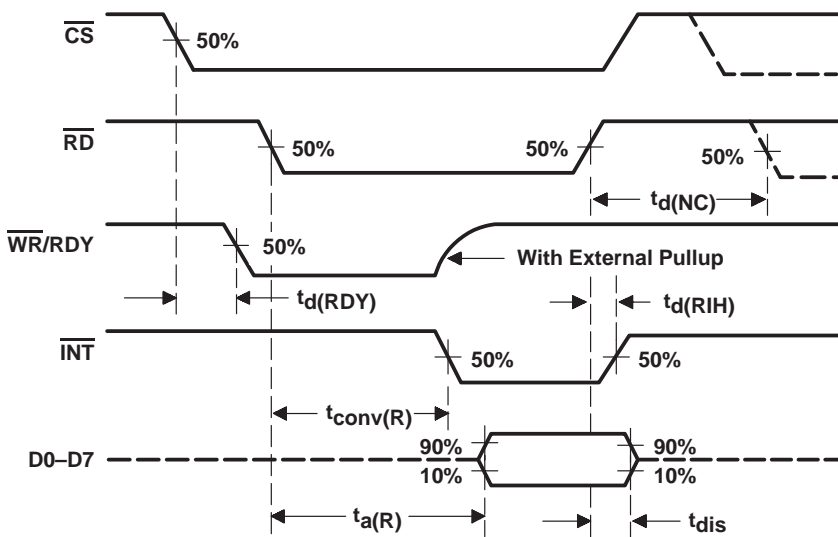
$\overline{CS}$

50%

$\overline{RD}$

50%

50%

50%

$t_{d(NC)}$

$\overline{WR}$/RDY

50%

With External Pullup

$t_{d(RDY)}$

$t_{d(RIH)}$

$\overline{INT}$

50%

50%

$t_{conv(R)}$

D0–D7

90%

10%

90%

10%

$t_{a(R)}$

$t_{dis}$